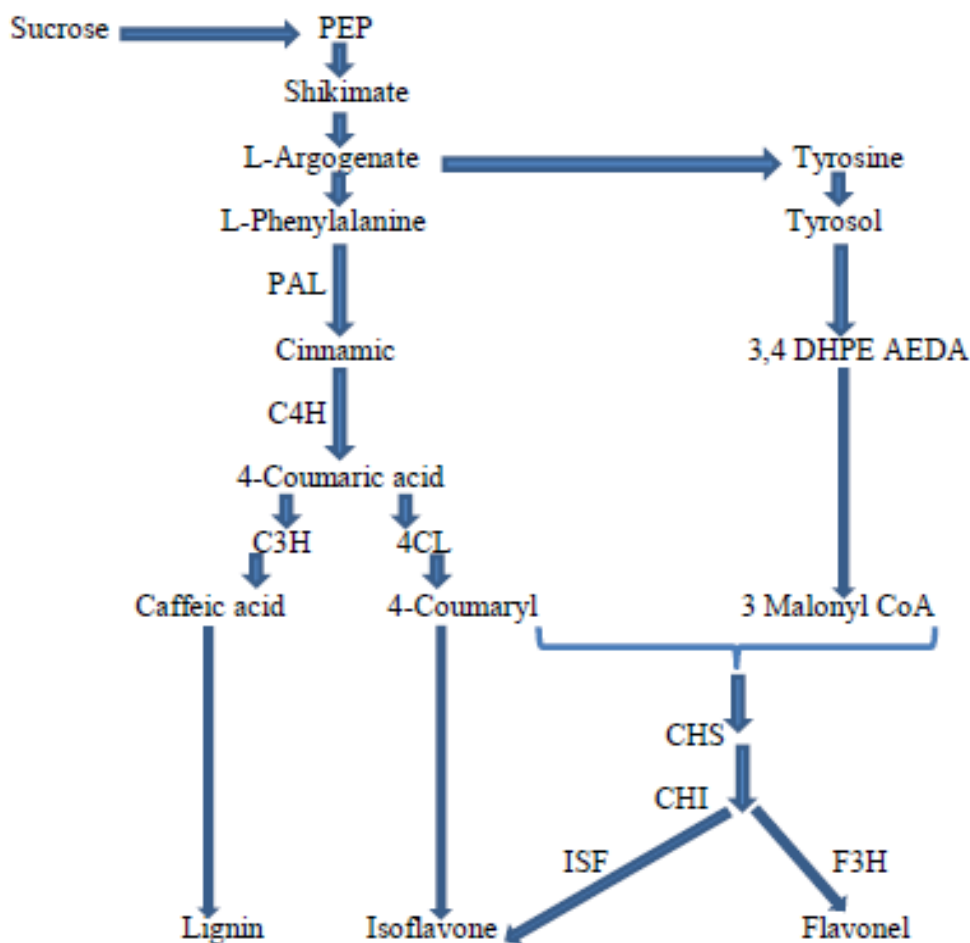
Sucrose
PEP
Shikimate
L-Argogenate
Tyrosine
L-Phenylalanine
Tyrosol
PAL
Cinnamic
3,4 DHPE AEDA
C4H
4-Coumaric acid
C3H
4CL
Caffeic acid
4-Coumaryl
3 Malonyl CoA
CHS
CHI
ISF
F3H
Lignin
Isoflavone
Flavonel